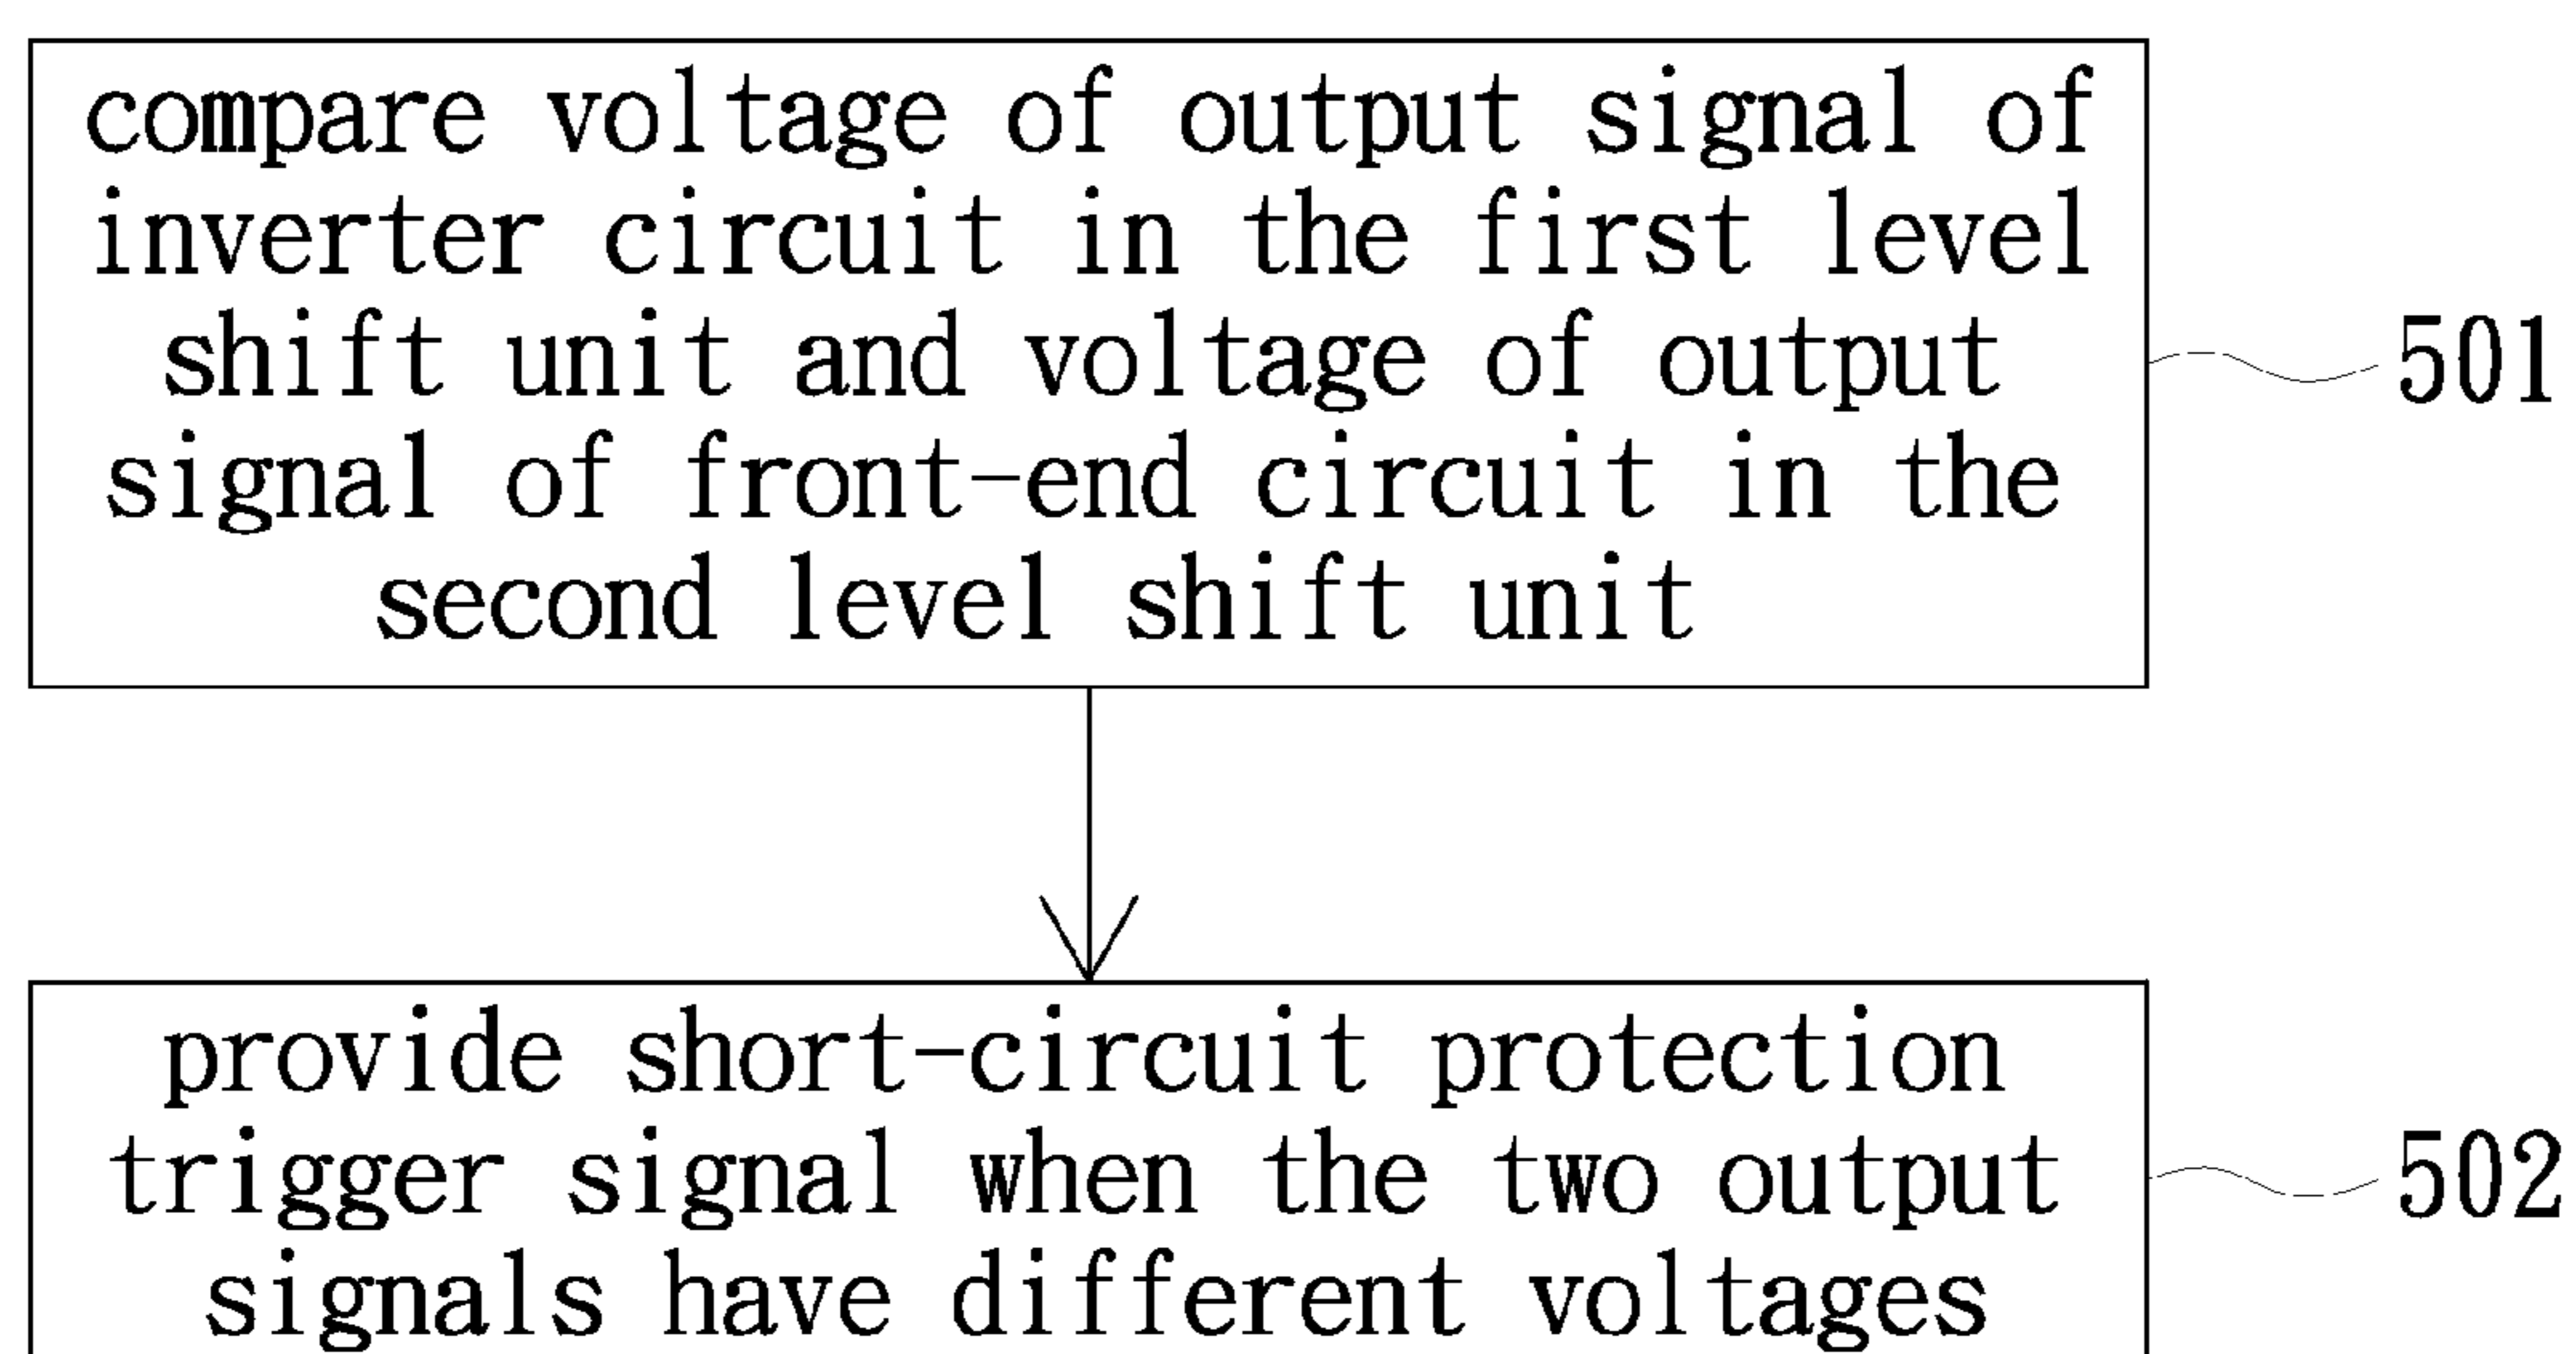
compare voltage of output signal of inverter circuit in the first level shift unit and voltage of output signal of front-end circuit in the second level shift unit

501

provide short-circuit protection trigger signal when the two output signals have different voltages

502